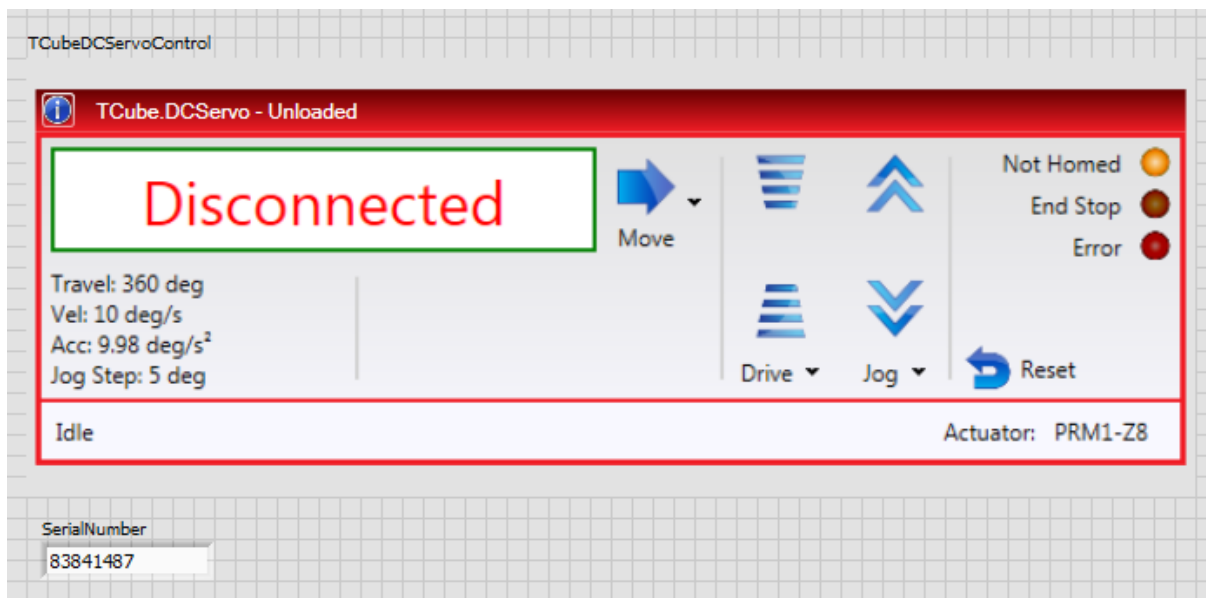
TCubeDCServoControl

TCube.DCServo - Unloaded

Disconnected

Move

Not Homed

End Stop

Error

Travel: 360 deg
Vel: 10 deg/s
Acc: 9.98 deg/s$^2$
Jog Step: 5 deg

Drive

Jog

Reset

Idle

Actuator: PRM1-Z8

SerialNumber

83841487